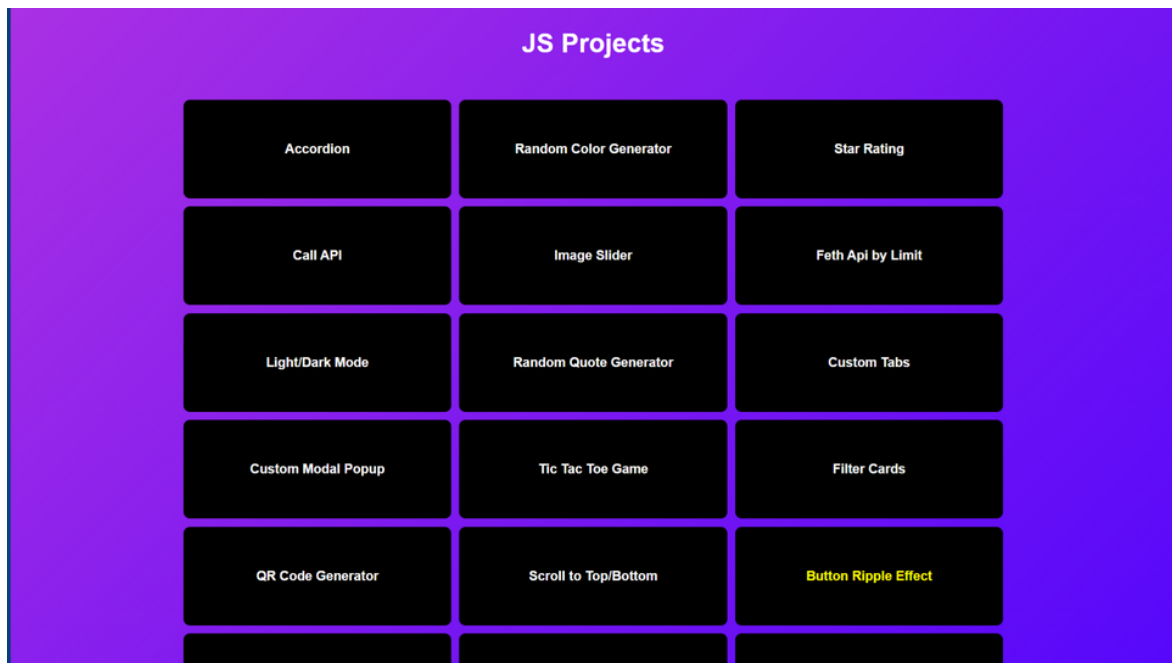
JS Projects

Accordion

Random Color Generator

Star Rating

Call API

Image Slider

Feth Api by Limit

Light/Dark Mode

Random Quote Generator

Custom Tabs

Custom Modal Popup

Tic Tac Toe Game

Filter Cards

QR Code Generator

Scroll to Top/Bottom

Button Ripple Effect